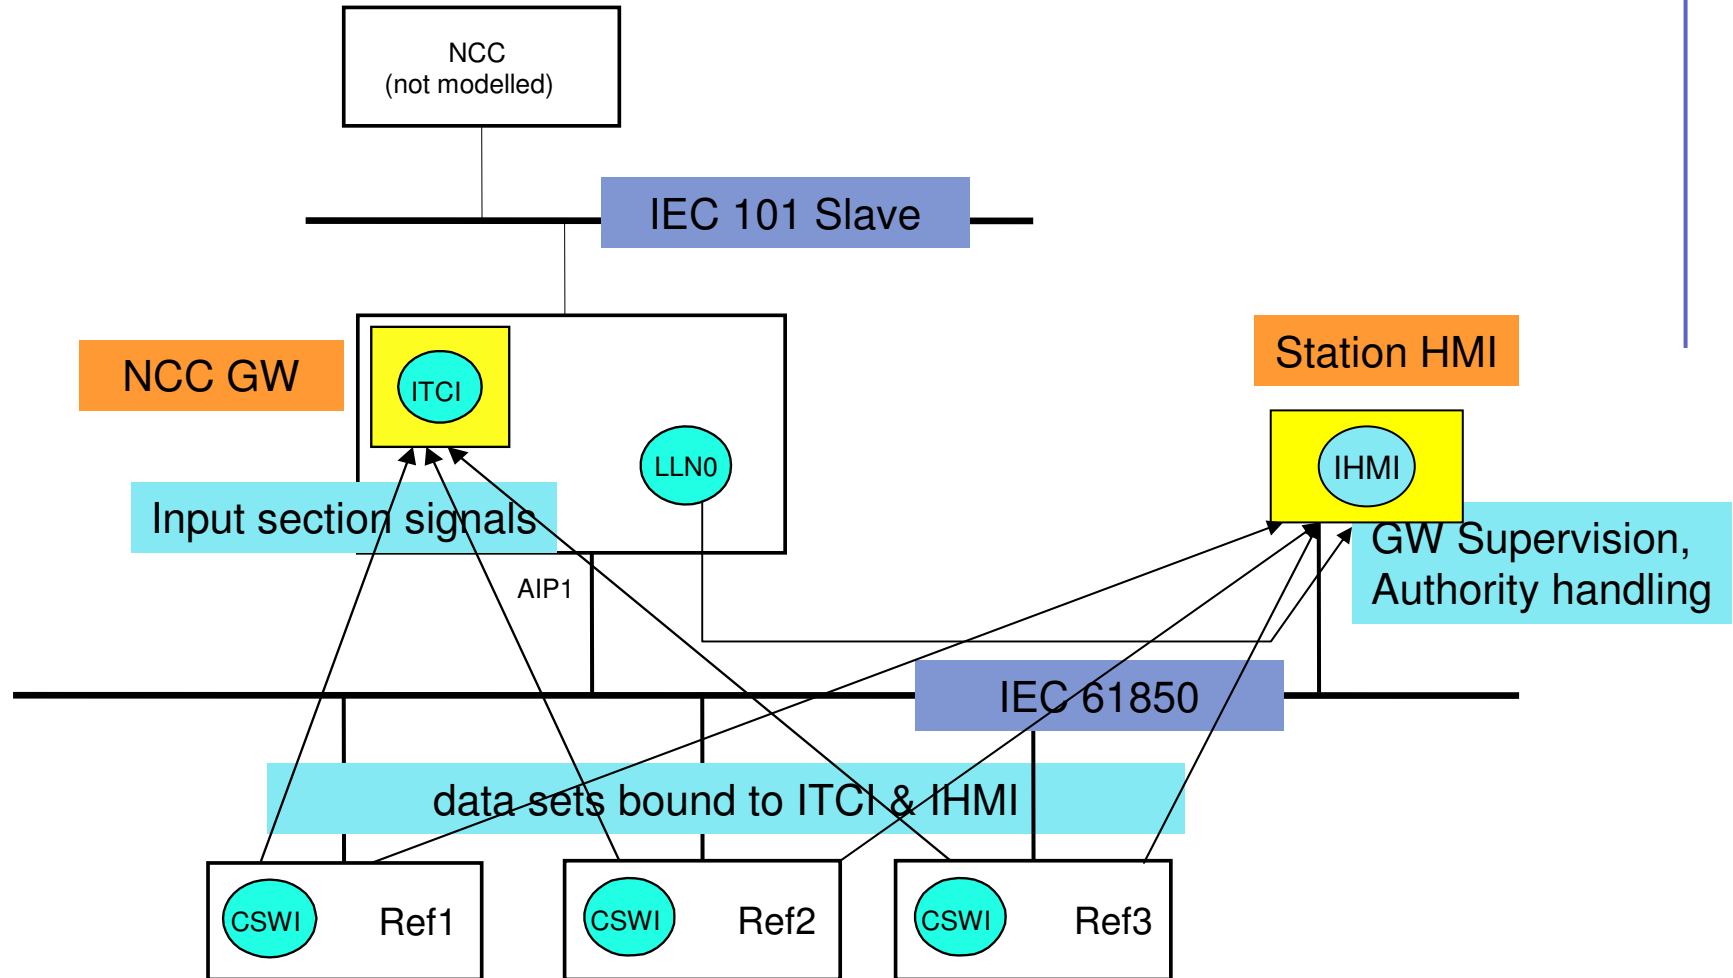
NCC
(not modelled)

IEC 101 Slave

NCC GW

ITCI

LLN0

Station HMI

IHMI

Input section signals

GW Supervision, Authority handling

AIP1

IEC 61850

data sets bound to ITCI & IHMI

CSWI

Ref1

CSWI

Ref2

CSWI

Ref3